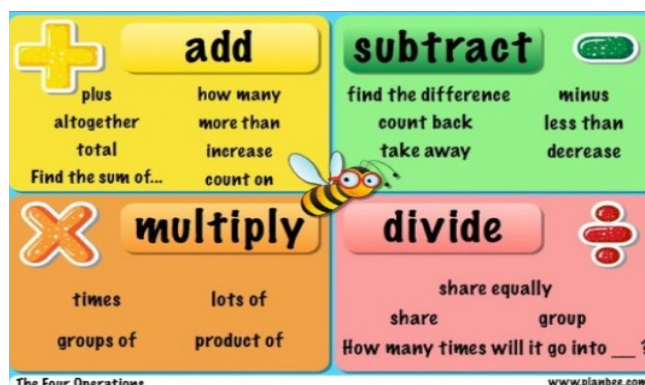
add

plus
altogether
total
Find the sum of...

how many
more than
increase
count on

subtract

find the difference
count back
take away

minus
less than
decrease

multiply

times
groups of

lots of
product of

divide

share equally
share
group
How many times will it go into ___ ?

The Four Operations
www.plambee.com